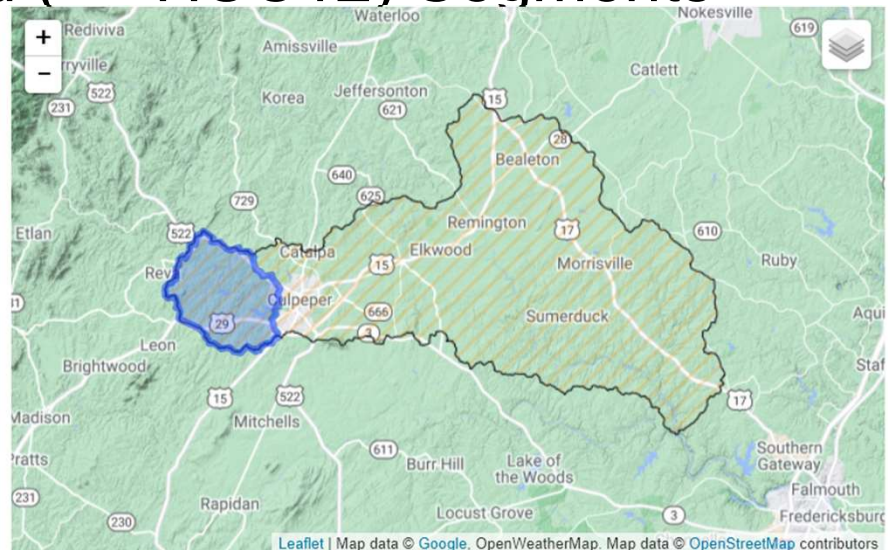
Waterloo
Nokesville
Rediviva
rryville
Amissville
619
+
−
522
231
Korea
Jeffersonton
621
Catlett
15
28
Bealeton
640
625
729
Etlan
522
Remington
17
610
Catalpa
Elkwood
15
Morrisville
Ruby
Rev
Culpeper
666
Sumerduck
Aqui
29
3
Leon
Staf
Brightwood
15
522
17
Madison
Mitchells
Southern Gateway
611
Pratts
Burr Hill
Lake of the Woods
Falmouth
231
Rapidan
230
Locust Grove
3
Fredericksburg
Leaflet | Map data © Google, OpenWeatherMap, Map data © OpenStreetMap contributors